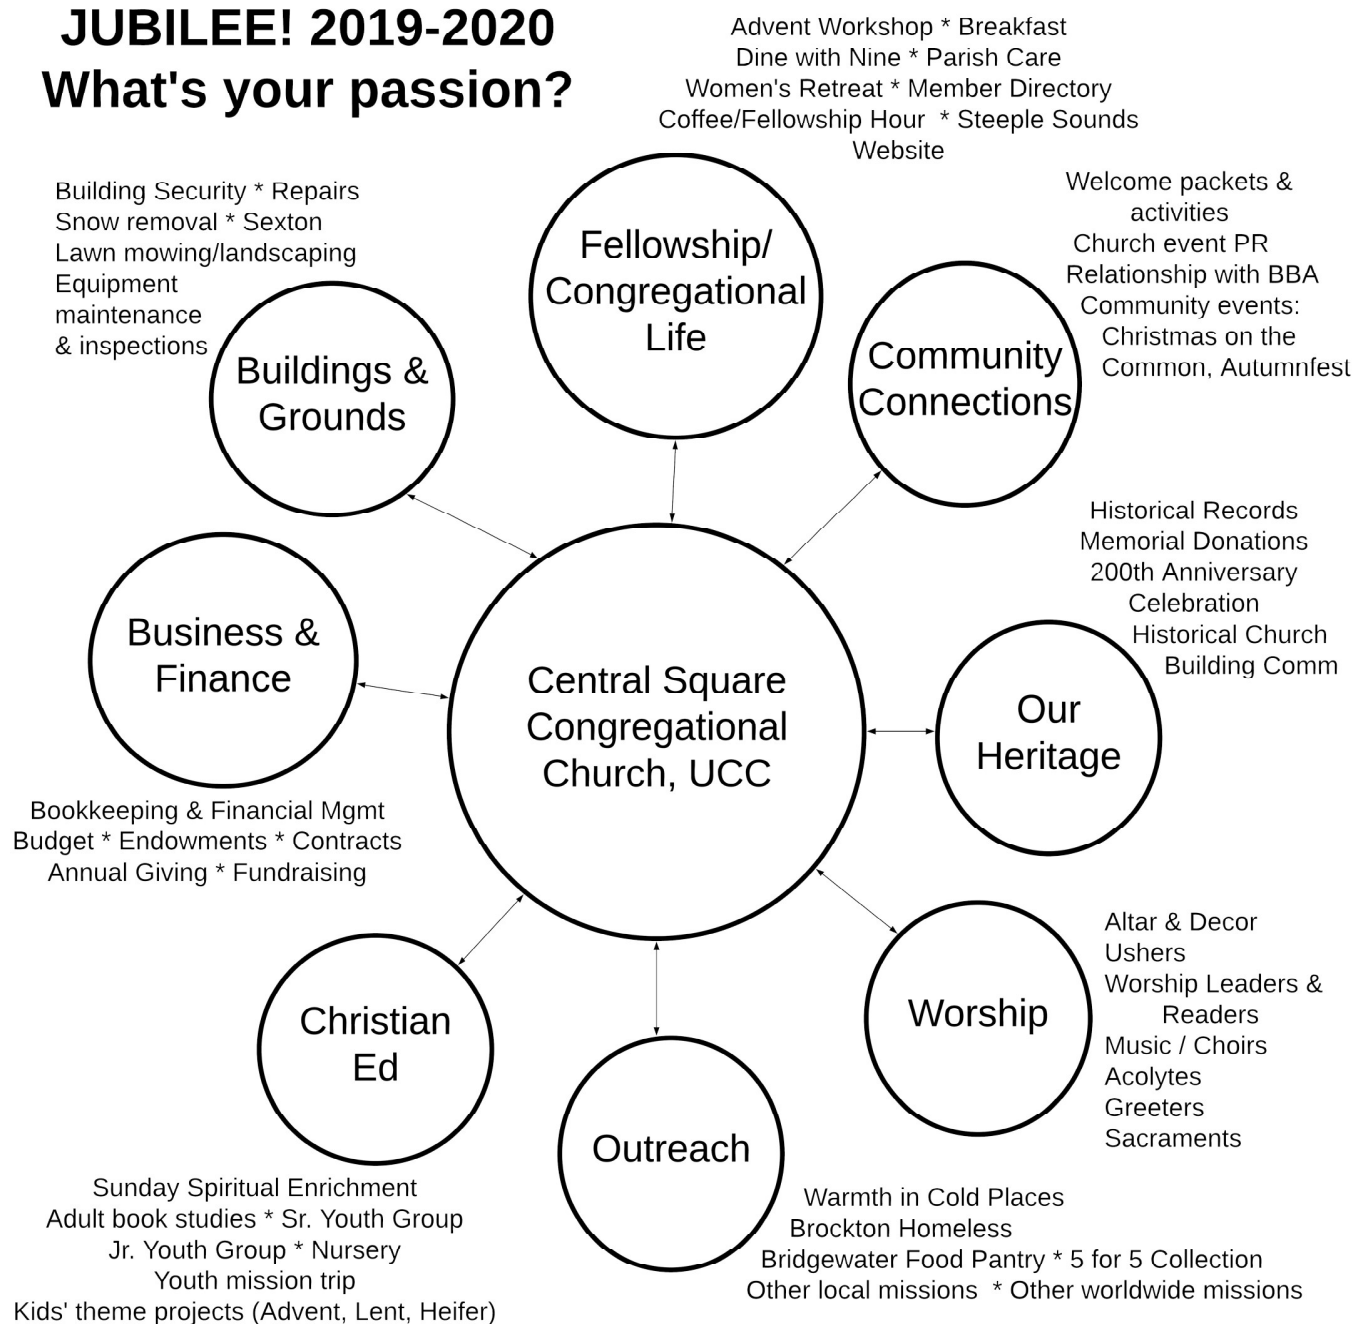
JUBILEE! 2019-2020
What's your passion?

Advent Workshop * Breakfast
Dine with Nine * Parish Care
Women's Retreat * Member Directory
Coffee/Fellowship Hour * Steeple Sounds
Website

Building Security * Repairs
Snow removal * Sexton
Lawn mowing/landscaping
Equipment maintenance
& inspections

Fellowship/ Congregational Life

Welcome packets & activities
Church event PR
Relationship with BBA
Community events: Christmas on the Common, Autumnfest

Community Connections

Buildings & Grounds

Historical Records
Memorial Donations
200th Anniversary Celebration
Historical Church Building Comm

Business & Finance

Central Square Congregational Church, UCC

Our Heritage

Bookkeeping & Financial Mgmt
Budget * Endowments * Contracts
Annual Giving * Fundraising

Altar & Decor
Ushers
Worship Leaders & Readers
Music / Choirs
Acolytes
Greeters
Sacraments

Worship

Christian Ed

Outreach

Sunday Spiritual Enrichment
Adult book studies * Sr. Youth Group
Jr. Youth Group * Nursery
Youth mission trip
Kids' theme projects (Advent, Lent, Heifer)

Warmth in Cold Places
Brockton Homeless
Bridgewater Food Pantry * 5 for 5 Collection
Other local missions * Other worldwide missions